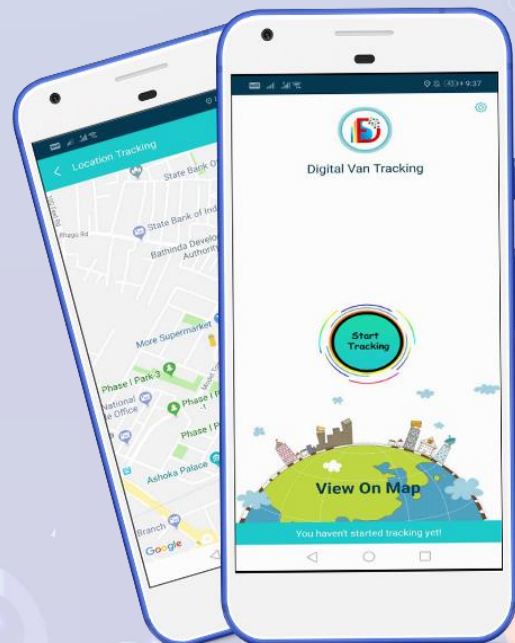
Location Tracking

State Bank Of

State Bank of Ind

Bhagu Rd

Bathinda Develo Authori

More Supermarket

Phase I Park 3

National e Office

Phase I P -1

Phase I P

Ashoka Palace

Branch

Google

9:37

Digital Van Tracking

Start Tracking

View On Map

You haven't started tracking yet!